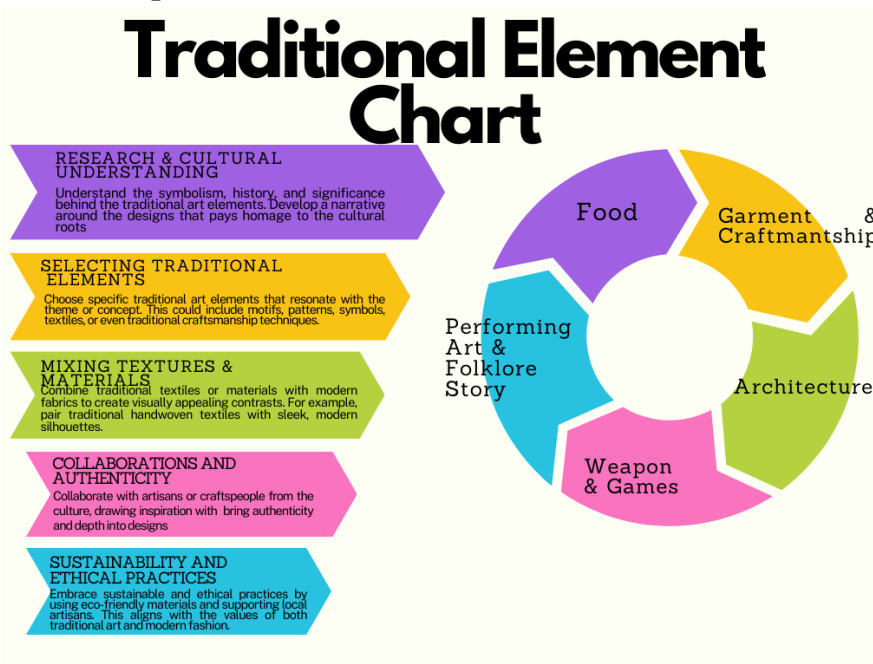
Traditional Element Chart

RESEARCH & CULTURAL UNDERSTANDING
Understand the symbolism, history, and significance behind the traditional art elements. Develop a narrative around the designs that pays homage to the cultural roots

SELECTING TRADITIONAL ELEMENTS
Choose specific traditional art elements that resonate with the theme or concept. This could include motifs, patterns, symbols, textiles, or even traditional craftsmanship techniques.

MIXING TEXTURES & MATERIALS
Combine traditional textiles or materials with modern fabrics to create visually appealing contrasts. For example, pair traditional handwoven textiles with sleek, modern silhouettes.

COLLABORATIONS AND AUTHENTICITY
Collaborate with artisans or craftspeople from the culture, drawing inspiration with bring authenticity and depth into designs

SUSTAINABILITY AND ETHICAL PRACTICES
Embrace sustainable and ethical practices by using eco-friendly materials and supporting local artisans. This aligns with the values of both traditional art and modern fashion.

Food

Garment & Craftmantship

Architecture

Weapon & Games

Performing Art & Folklore Story